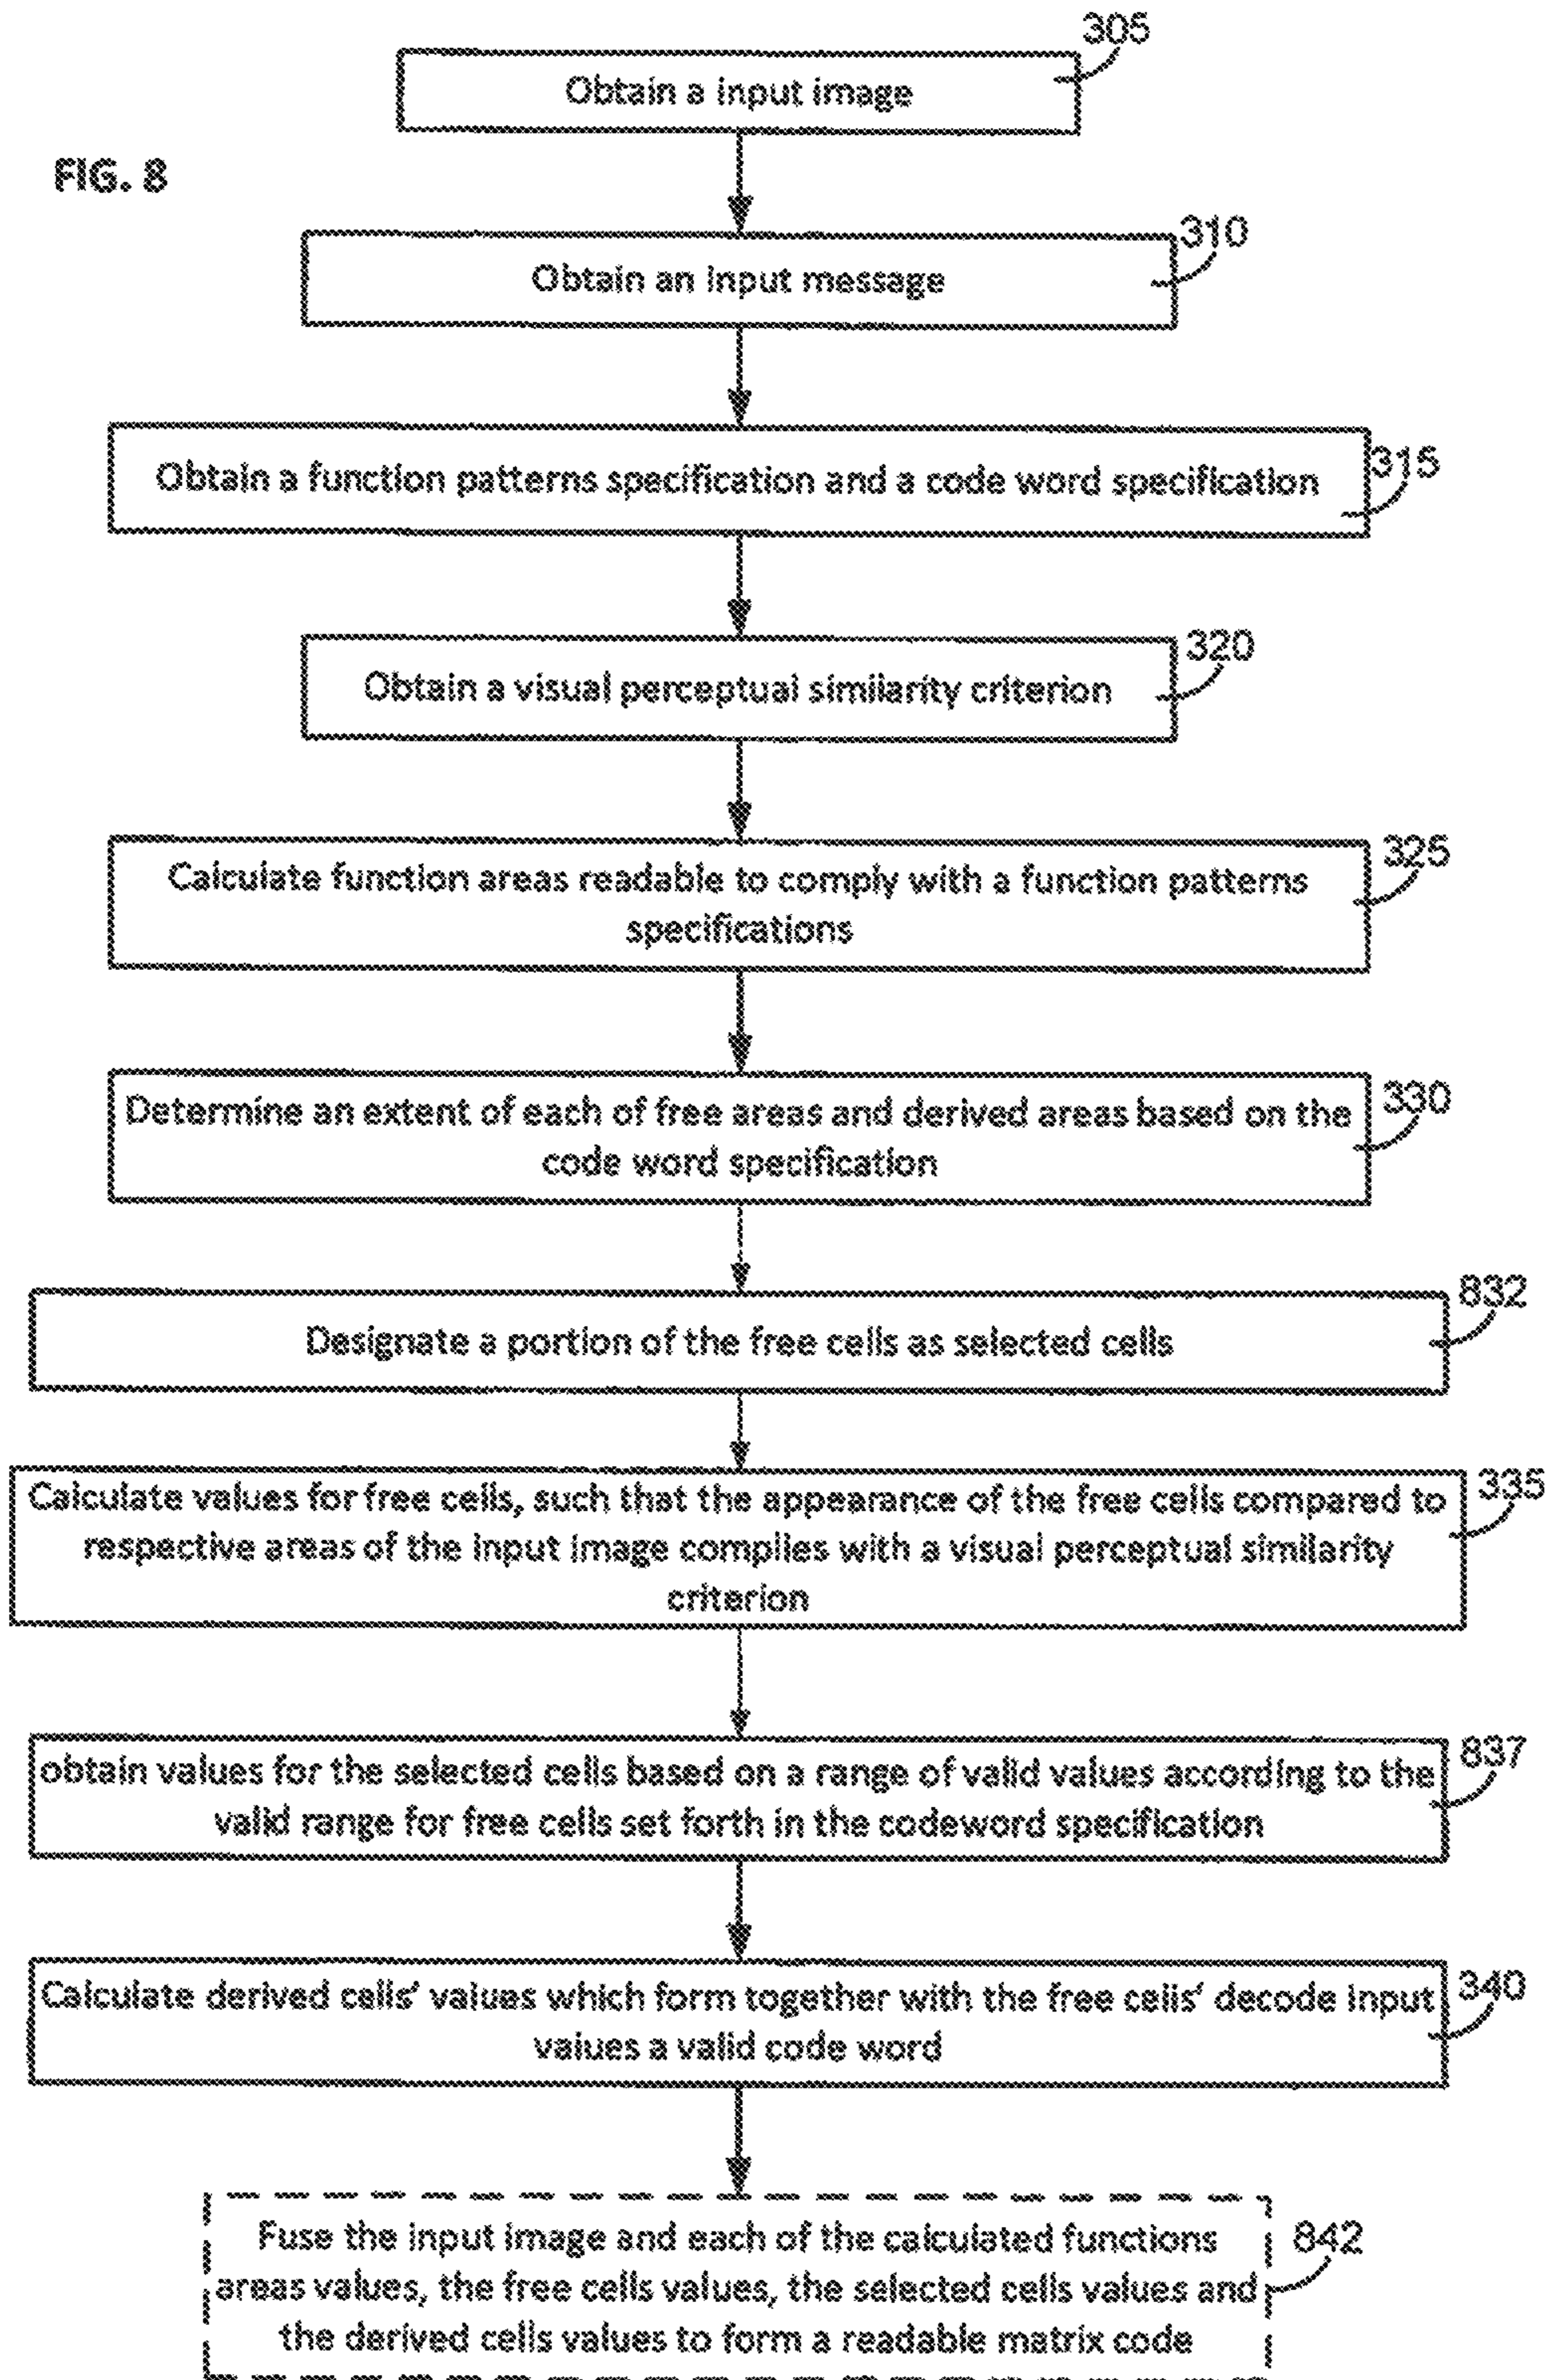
FIG. 8

305
Obtain a input image

310
Obtain an input message

315
Obtain a function patterns specification and a code word specification

320
Obtain a visual perceptual similarity criterion

325
Calculate function areas readable to comply with a function patterns specifications

330
Determine an extent of each of free areas and derived areas based on the code word specification

832
Designate a portion of the free cells as selected cells

335
Calculate values for free cells, such that the appearance of the free cells compared to respective areas of the input image complies with a visual perceptual similarity criterion

837
obtain values for the selected cells based on a range of valid values according to the valid range for free cells set forth in the codeword specification

340
Calculate derived cells' values which form together with the free cells' decode input values a valid code word

842
Fuse the input image and each of the calculated functions areas values, the free cells values, the selected cells values and the derived cells values to form a readable matrix code